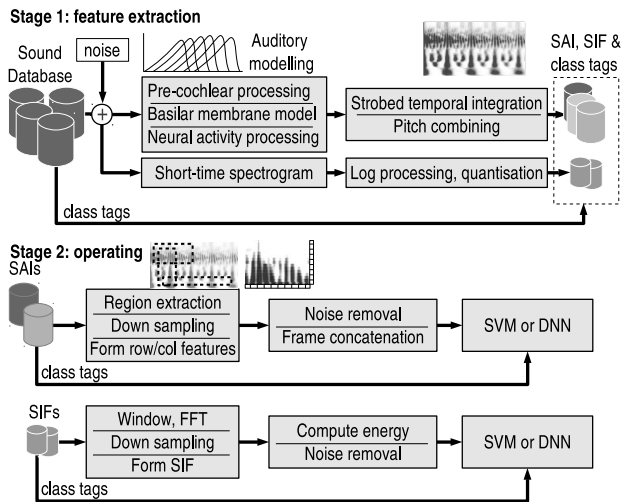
Stage 1: feature extraction

Sound Database

noise

Auditory modelling

Pre-cochlear processing

Basilar membrane model

Neural activity processing

Strobed temporal integration

Pitch combining

SAI, SIF & class tags

Short-time spectrogram

Log processing, quantisation

class tags

Stage 2: operating

SAIs

Region extraction

Down sampling

Form row/col features

Noise removal

Frame concatenation

SVM or DNN

class tags

SIFs

Window, FFT

Down sampling

Form SIF

Compute energy

Noise removal

SVM or DNN

class tags